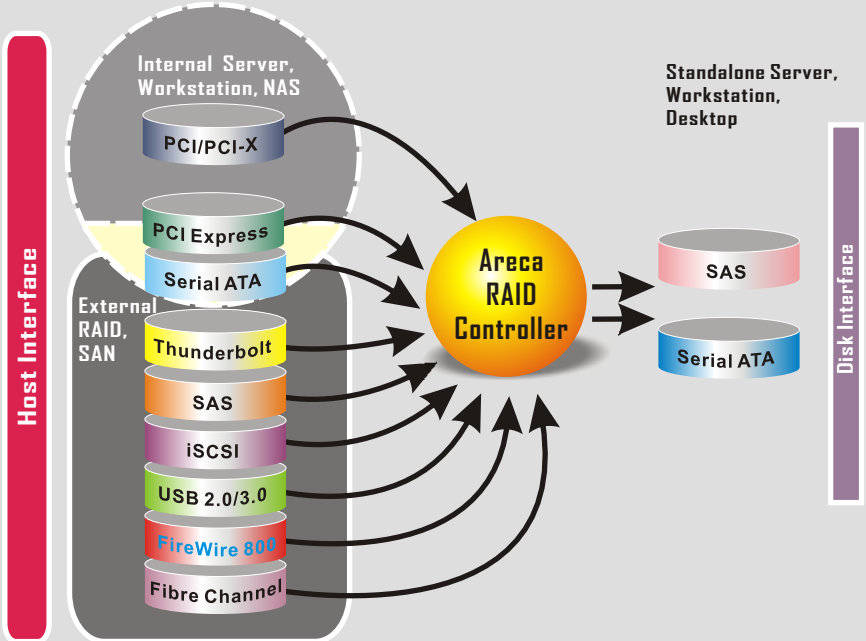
Host Interface

Internal Server, Workstation, NAS

PCI/PCI-X

PCI Express

Serial ATA

External RAID, SAN

Thunderbolt

SAS

iSCSI

USB 2.0/3.0

FireWire 800

Fibre Channel

Areca RAID Controller

Standalone Server, Workstation, Desktop

SAS

Serial ATA

Disk Interface